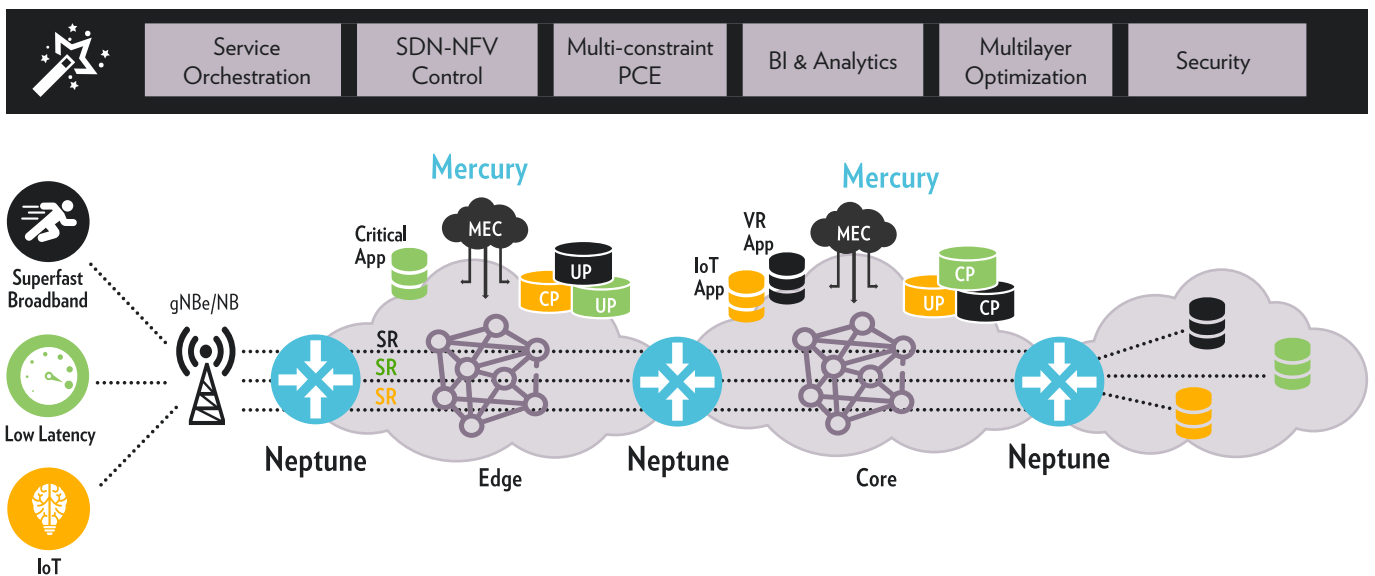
Service Orchestration

SDN-NFV Control

Multi-constraint PCE

BI & Analytics

Multilayer Optimization

Security

Mercury

Mercury

Superfast Broadband

Low Latency

IoT

gNBe/NB

Critical App

MEC

UP

CP

UP

VR App

IoT App

MEC

CP

UP

CP

SR

SR

SR

Neptune

Edge

Neptune

Core

Neptune